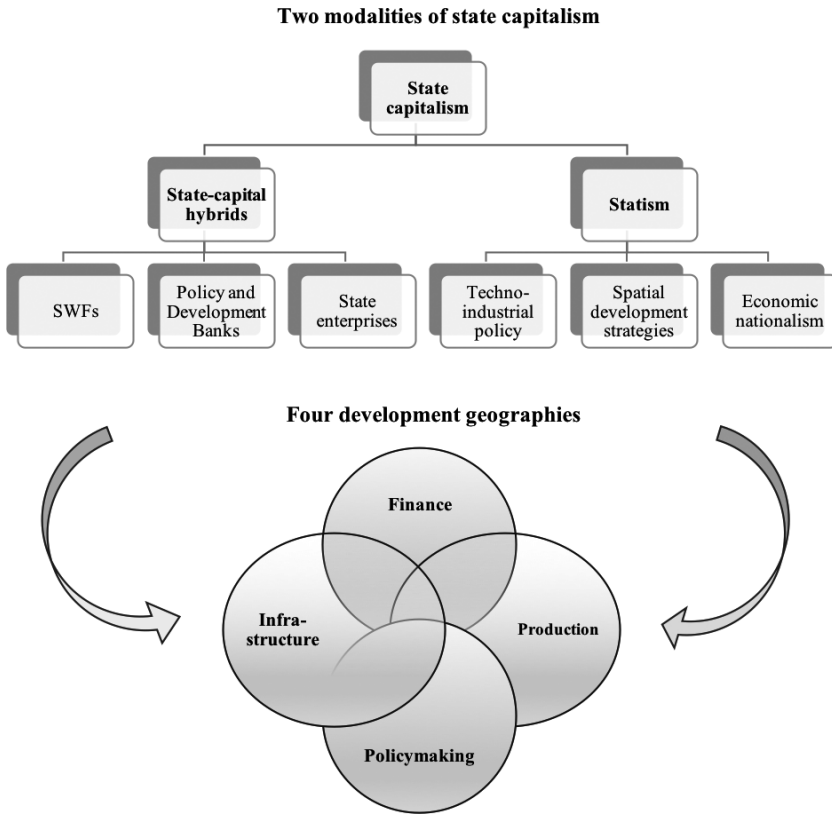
Two modalities of state capitalism

State capitalism

State-capital hybrids

Statism

SWFs

Policy and Development Banks

State enterprises

Techno-industrial policy

Spatial development strategies

Economic nationalism

Four development geographies

Finance

Infra-structure

Production

Policymaking